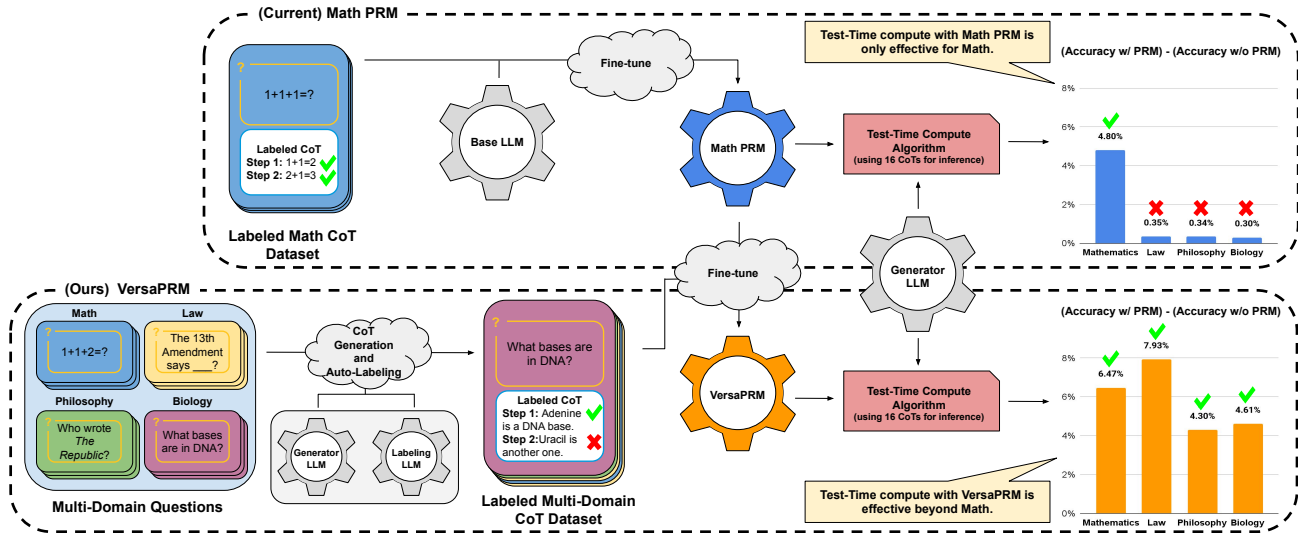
(Current) Math PRM

?

1+1+1=?

Labeled CoT
Step 1: 1+1=2
Step 2: 2+1=3

Labeled Math CoT Dataset

Base LLM

Fine-tune

Math PRM

Test-Time Compute Algorithm
(using 16 CoTs for inference)

Test-Time compute with Math PRM is only effective for Math.

(Accuracy w/ PRM) - (Accuracy w/o PRM)

| | |
|---|---|
| Mathematics | 4.80% |
| Law | 0.35% |
| Philosophy | 0.34% |
| Biology | 0.30% |

8%
6%
4%
2%
0%

Generator LLM

Fine-tune

(Ours) VersaPRM

Math
1+1+2=?

Law
The 13th Amendment says ___?

Philosophy
Who wrote *The Republic*?

Biology
What bases are in DNA?

Multi-Domain Questions

CoT Generation and Auto-Labeling

Generator LLM

Labeling LLM

?

What bases are in DNA?

Labeled CoT
Step 1: Adenine is a DNA base.
Step 2:Uracil is another one.

Labeled Multi-Domain CoT Dataset

VersaPRM

Test-Time Compute Algorithm
(using 16 CoTs for inference)

(Accuracy w/ PRM) - (Accuracy w/o PRM)

| | |
|---|---|
| Mathematics | 6.47% |
| Law | 7.93% |
| Philosophy | 4.30% |
| Biology | 4.61% |

8%
6%
4%
2%
0%

Test-Time compute with VersaPRM is effective beyond Math.